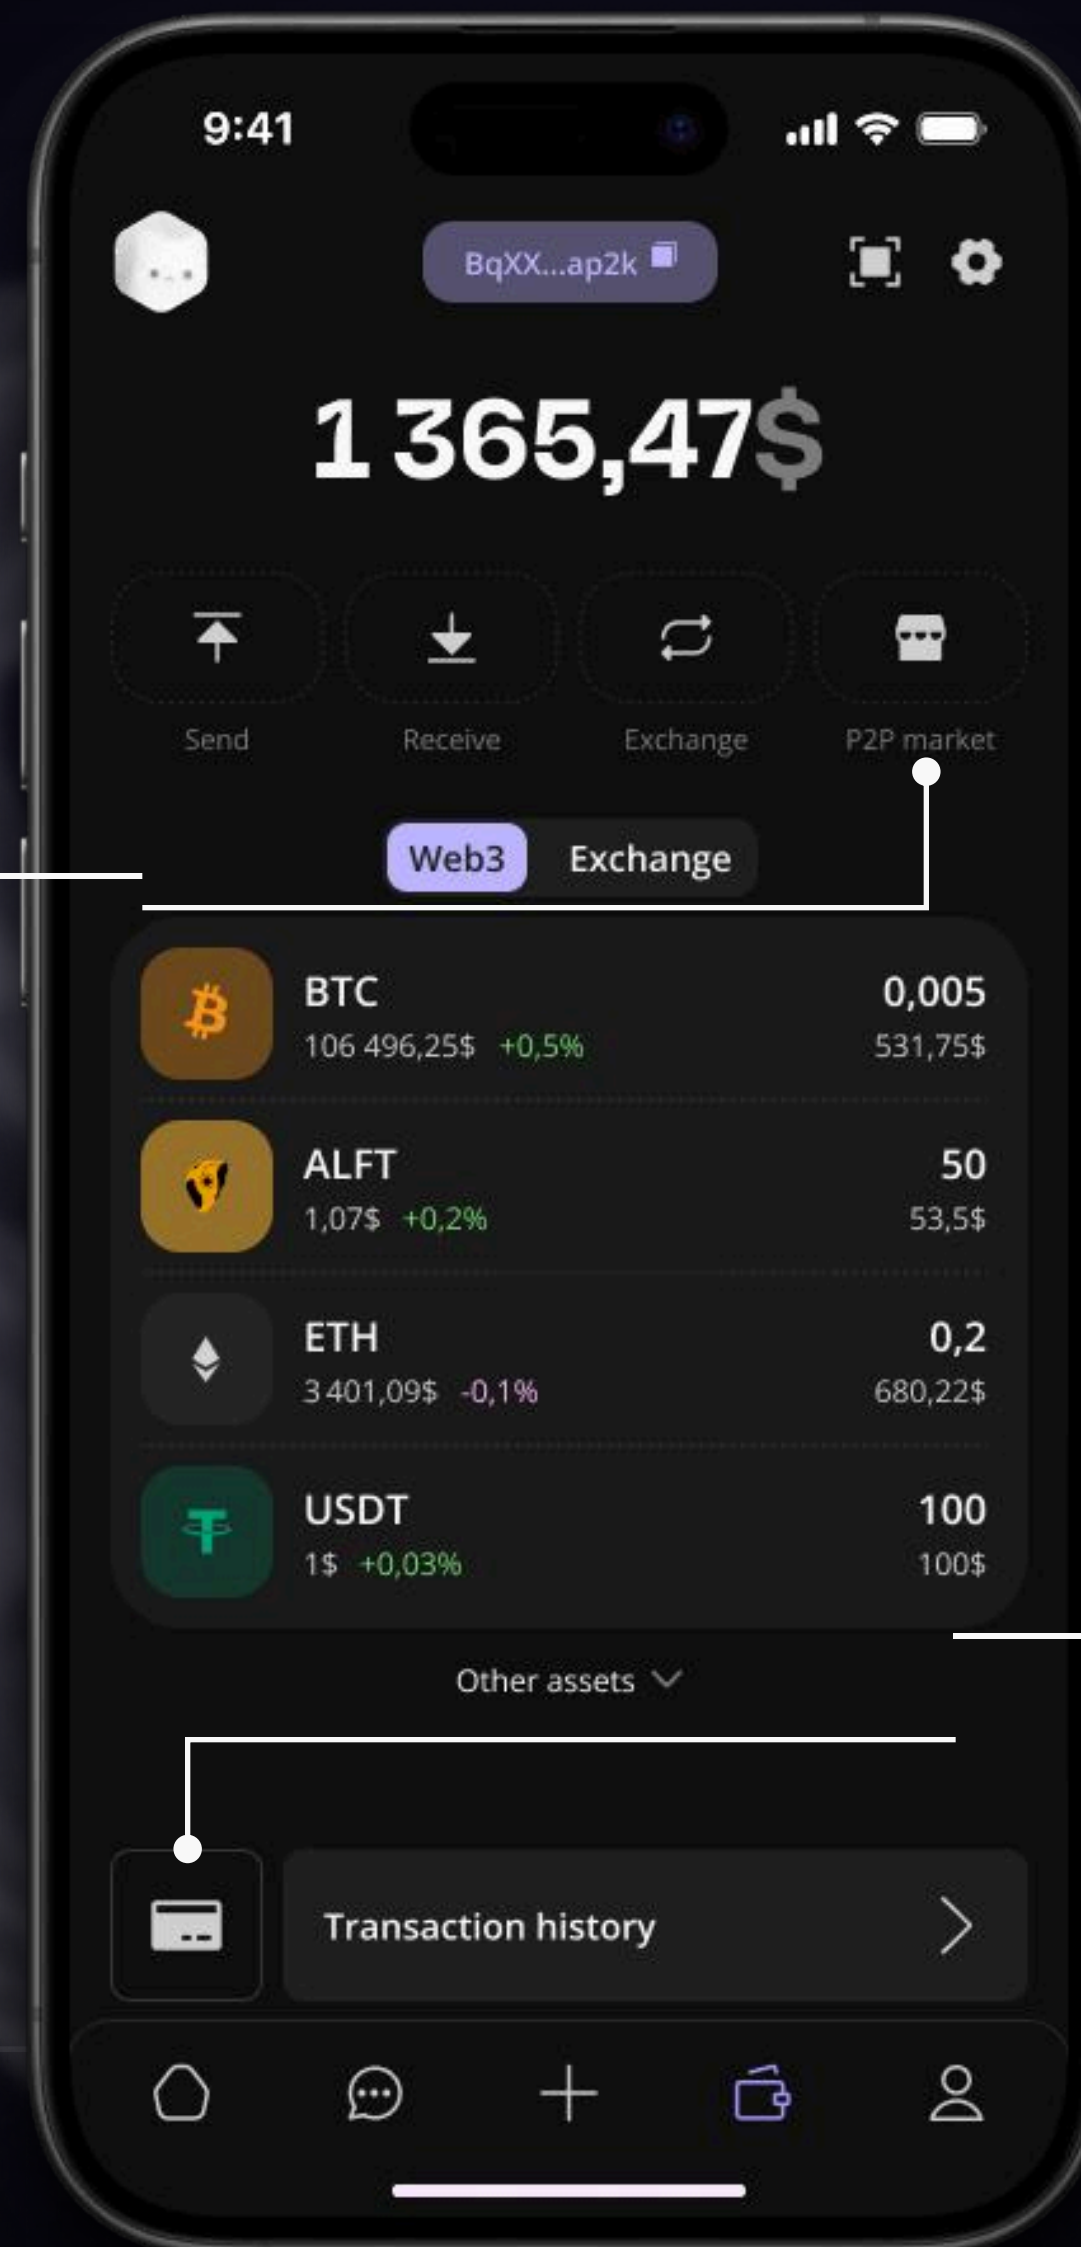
9:41

BqXX...ap2k

1 365,47$

Send
Receive
Exchange
P2P market

Web3
Exchange

BTC
106 496,25$ +0,5%
0,005
531,75$

ALFT
1,07$ +0,2%
50
53,5$

ETH
3 401,09$ -0,1%
0,2
680,22$

USDT
1$ +0,03%
100
100$

Other assets

Transaction history